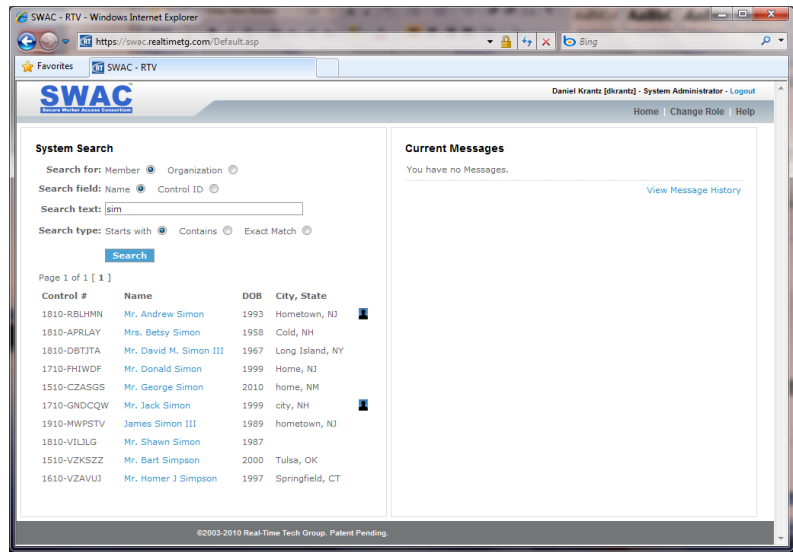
SWAC - RTV - Windows Internet Explorer

https://swac.realtimetg.com/Default.asp

Bing

Favorites

SWAC - RTV

SWAC
Secure Worker Access Consortium

Daniel Krantz [dkrantz] - System Administrator - Logout

Home | Change Role | Help

System Search

Search for: Member Organization

Search field: Name Control ID

Search text: sim

Search type: Starts with Contains Exact Match

Search

Page 1 of 1 [ 1 ]

| Control # | Name | DOB | City, State |
|---|---|---|---|
| 1810-RBLHMN | Mr. Andrew Simon | 1993 | Hometown, NJ |
| 1810-APRLAY | Mrs. Betsy Simon | 1958 | Cold, NH |
| 1810-DBTJTA | Mr. David M. Simon III | 1967 | Long Island, NY |
| 1710-FHIWDF | Mr. Donald Simon | 1999 | Home, NJ |
| 1510-CZASGS | Mr. George Simon | 2010 | home, NM |
| 1710-GNDCQW | Mr. Jack Simon | 1999 | city, NH |
| 1910-MWPSTV | James Simon III | 1989 | hometown, NJ |
| 1810-VILJLG | Mr. Shawn Simon | 1987 | |
| 1510-VZKSZZ | Mr. Bart Simpson | 2000 | Tulsa, OK |
| 1610-VZAVUJ | Mr. Homer J Simpson | 1997 | Springfield, CT |

Current Messages

You have no Messages.

View Message History

©2003-2010 Real-Time Tech Group. Patent Pending.